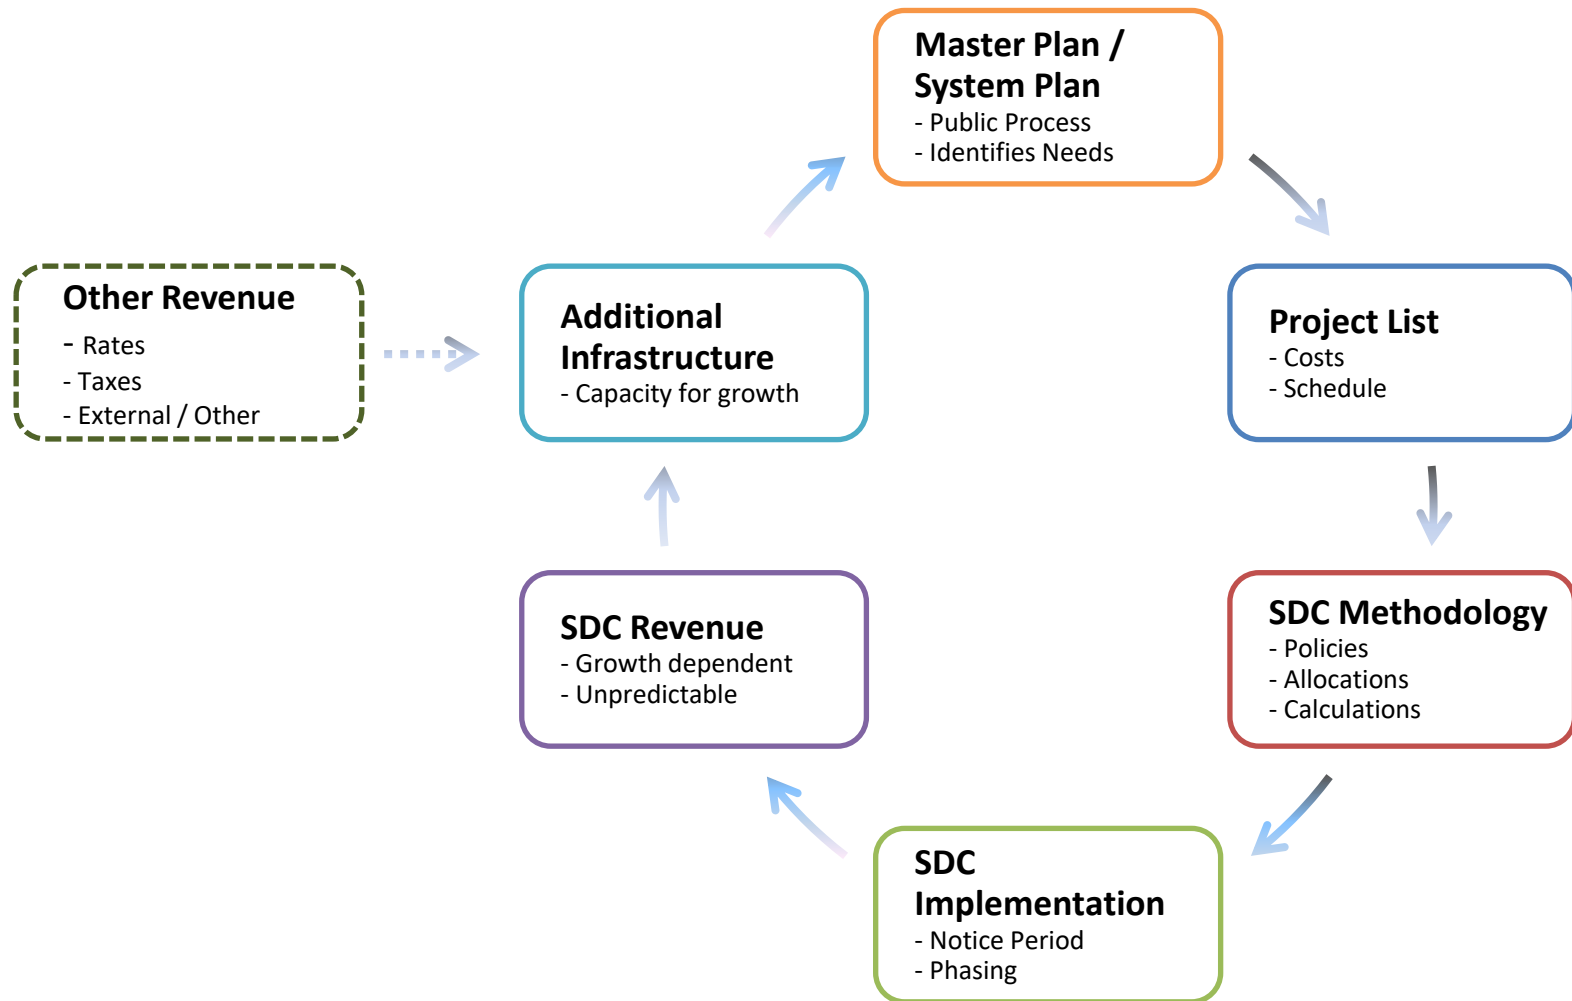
Master Plan / System Plan
- Public Process
- Identifies Needs

Other Revenue
- Rates
- Taxes
- External / Other

Additional Infrastructure
- Capacity for growth

Project List
- Costs
- Schedule

SDC Revenue
- Growth dependent
- Unpredictable

SDC Methodology
- Policies
- Allocations
- Calculations

SDC Implementation
- Notice Period
- Phasing